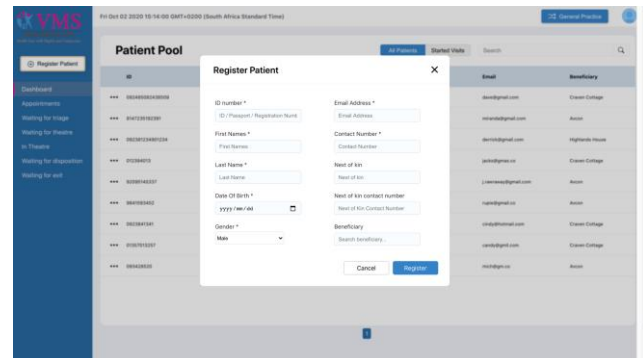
VMS

Fri Oct 02 2020 15:14:00 GMT+0200 (South Africa Standard Time)

General Practice

Register Patient

Dashboard
Appointments
Waiting for triage
Waiting for theatre
In Theatre
Waiting for disposition
Waiting for exit

Patient Pool

All Patients
Started Visits
Search

ID
Email
Beneficiary

... 0024930024903 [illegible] dave@gmail.com Craven Cottage
... 8347236192391 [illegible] miranda@gmail.com Avion
... 0923812348123 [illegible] derrick@gmail.com Highlands House
... 012394013 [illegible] jacks@gmas.co Craven Cottage
... 92395146237 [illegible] j.vanwasy@gmail.com Avion
... 9841563452 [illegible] rupe@gmail.co Avion
... 0923841341 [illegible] cindy@hotmail.com Craven Cottage
... 0130765237 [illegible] candy@gmil.com Craven Cottage
... 093428532 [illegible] mich@gm.co Avion

1

Register Patient

ID number *
ID / Passport / Registration Numb

Email Address *
Email Address

First Names *
First Names

Contact Number *
Contact Number

Last Name *
Last Name

Next of kin
Next of kin

Date Of Birth *
yyyy/mm/dd

Next of kin contact number
Next of Kin Contact Number

Gender *
Male

Beneficiary
Search beneficiary...

Cancel
Register